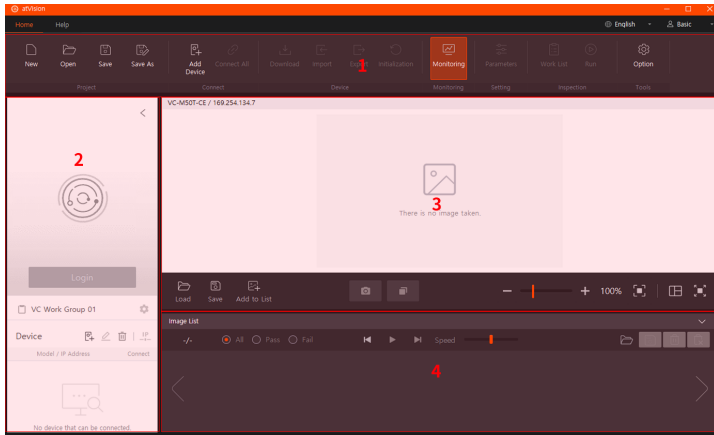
atVision

Home Help

English Basic

New Open Save Save As

Project

Add Device Connect All

Connect

Download Import Export Initialization

Device

1

Monitoring

Monitoring

Parameters

Setting

Work List Run

Inspection

Option

Tools

VC-M50T-CE / 169.254.134.7

2

3

There is no image taken.

Login

Load Save Add to List

100%

VC Work Group 01

Device

Model / IP Address Connect

No device that can be connected.

Image List

-/-

All Pass Fail

Speed

4